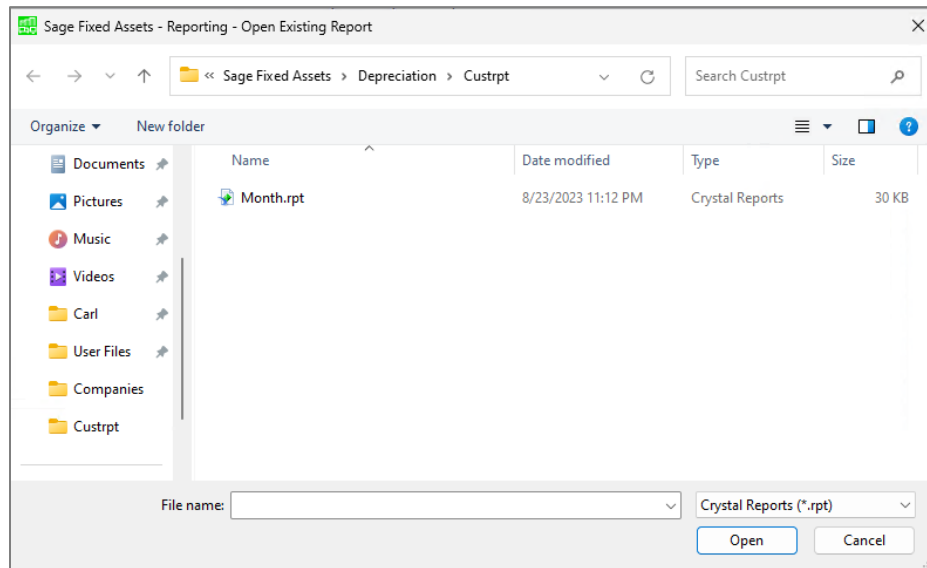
Sage Fixed Assets - Reporting - Open Existing Report

« Sage Fixed Assets › Depreciation › Custrpt

Search Custrpt

Organize ▾ New folder

Documents
Pictures
Music
Videos
Carl
User Files
Companies
Custrpt

| Name | Date modified | Type | Size |
|---|---|---|---|
| Month.rpt | 8/23/2023 11:12 PM | Crystal Reports | 30 KB |

File name:

Crystal Reports (*.rpt)

Open

Cancel